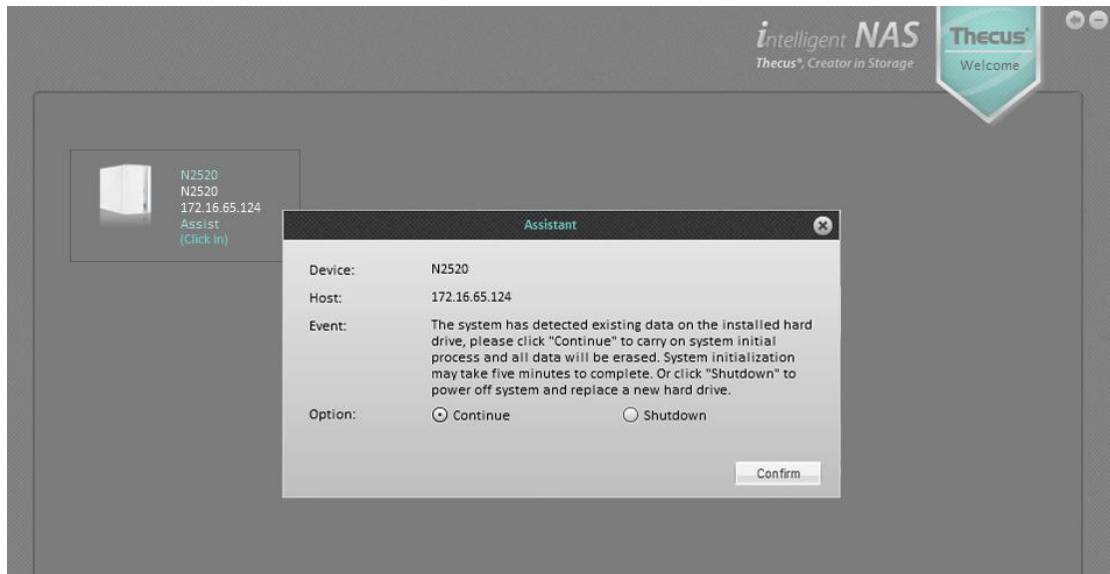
intelligent NAS
Thecus®, Creator in Storage

Thecus®
Welcome

N2520
N2520
172.16.65.124
Assist
(Click in)

Assistant

Device: N2520

Host: 172.16.65.124

Event: The system has detected existing data on the installed hard drive, please click "Continue" to carry on system initial process and all data will be erased. System initialization may take five minutes to complete. Or click "Shutdown" to power off system and replace a new hard drive.

Option: Continue Shutdown

Confirm